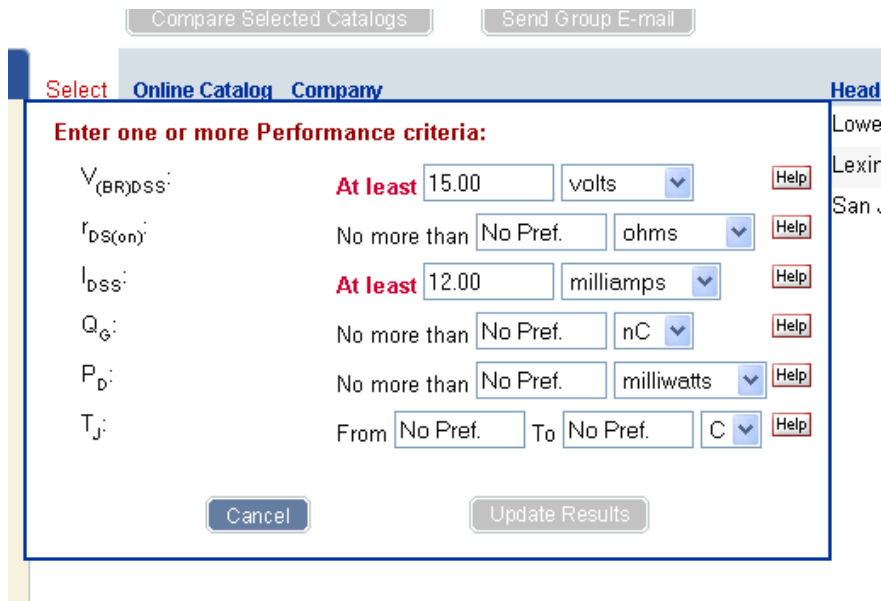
Compare Selected Catalogs Send Group E-mail

Select Online Catalog Company Head

Lowe
Lexin
San J

Enter one or more Performance criteria:

$V_{(BR)DSS}$: At least 15.00 volts Help

$r_{DS(on)}$: No more than No Pref. ohms Help

$I_{DSS}$: At least 12.00 milliamps Help

$Q_G$: No more than No Pref. nC Help

$P_D$: No more than No Pref. milliwatts Help

$T_J$: From No Pref. To No Pref. C Help

Cancel Update Results